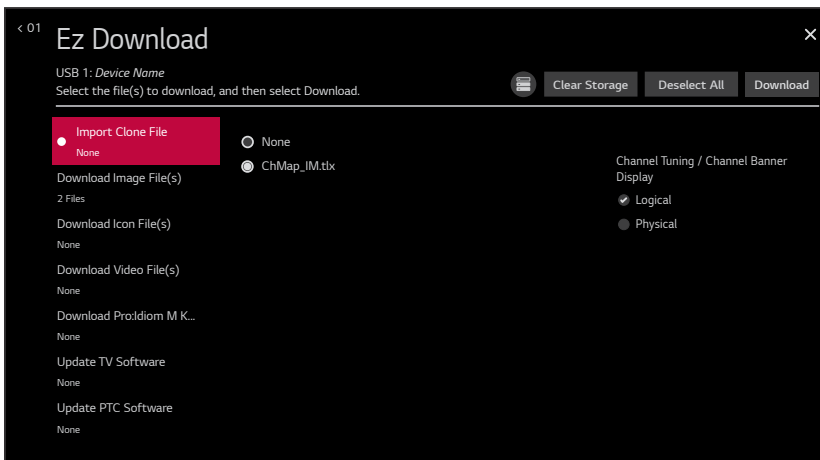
< 01

Ez Download

×

USB 1: *Device Name*
Select the file(s) to download, and then select Download.

Clear Storage
Deselect All
Download

Import Clone File
None

Download Image File(s)
2 Files

Download Icon File(s)
None

Download Video File(s)
None

Download Pro:Idiom M K...
None

Update TV Software
None

Update PTC Software
None

None
ChMap_IM.tlx

Channel Tuning / Channel Banner Display
Logical
Physical